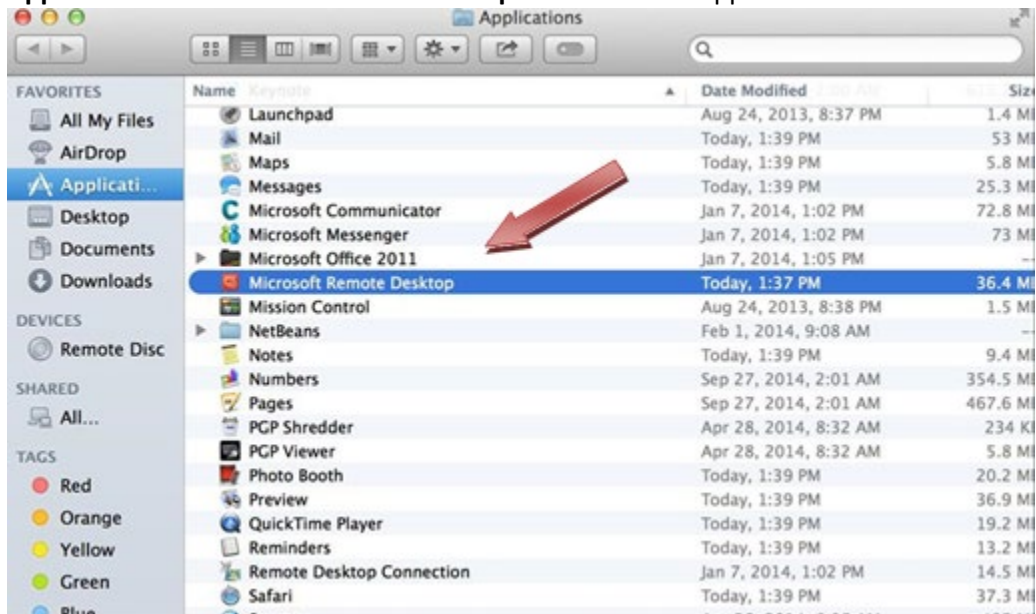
Applications

FAVORITES
All My Files
AirDrop
Applicati...
Desktop
Documents
Downloads

DEVICES
Remote Disc

SHARED
All...

TAGS
Red
Orange
Yellow
Green

| Name | Date Modified | Size |
|---|---|---|
| Launchpad | Aug 24, 2013, 8:37 PM | 1.4 MB |
| Mail | Today, 1:39 PM | 53 MB |
| Maps | Today, 1:39 PM | 5.8 MB |
| Messages | Today, 1:39 PM | 25.3 MB |
| Microsoft Communicator | Jan 7, 2014, 1:02 PM | 72.8 MB |
| Microsoft Messenger | Jan 7, 2014, 1:02 PM | 73 MB |
| Microsoft Office 2011 | Jan 7, 2014, 1:05 PM | -- |
| Microsoft Remote Desktop | Today, 1:37 PM | 36.4 MB |
| Mission Control | Aug 24, 2013, 8:38 PM | 1.5 MB |
| NetBeans | Feb 1, 2014, 9:08 AM | -- |
| Notes | Today, 1:39 PM | 9.4 MB |
| Numbers | Sep 27, 2014, 2:01 AM | 354.5 MB |
| Pages | Sep 27, 2014, 2:01 AM | 467.6 MB |
| PGP Shredder | Apr 28, 2014, 8:32 AM | 234 KB |
| PGP Viewer | Apr 28, 2014, 8:32 AM | 5.8 MB |
| Photo Booth | Today, 1:39 PM | 20.2 MB |
| Preview | Today, 1:39 PM | 36.9 MB |
| QuickTime Player | Today, 1:39 PM | 19.2 MB |
| Reminders | Today, 1:39 PM | 13.2 MB |
| Remote Desktop Connection | Jan 7, 2014, 1:02 PM | 14.5 MB |
| Safari | Today, 1:39 PM | 37.3 MB |